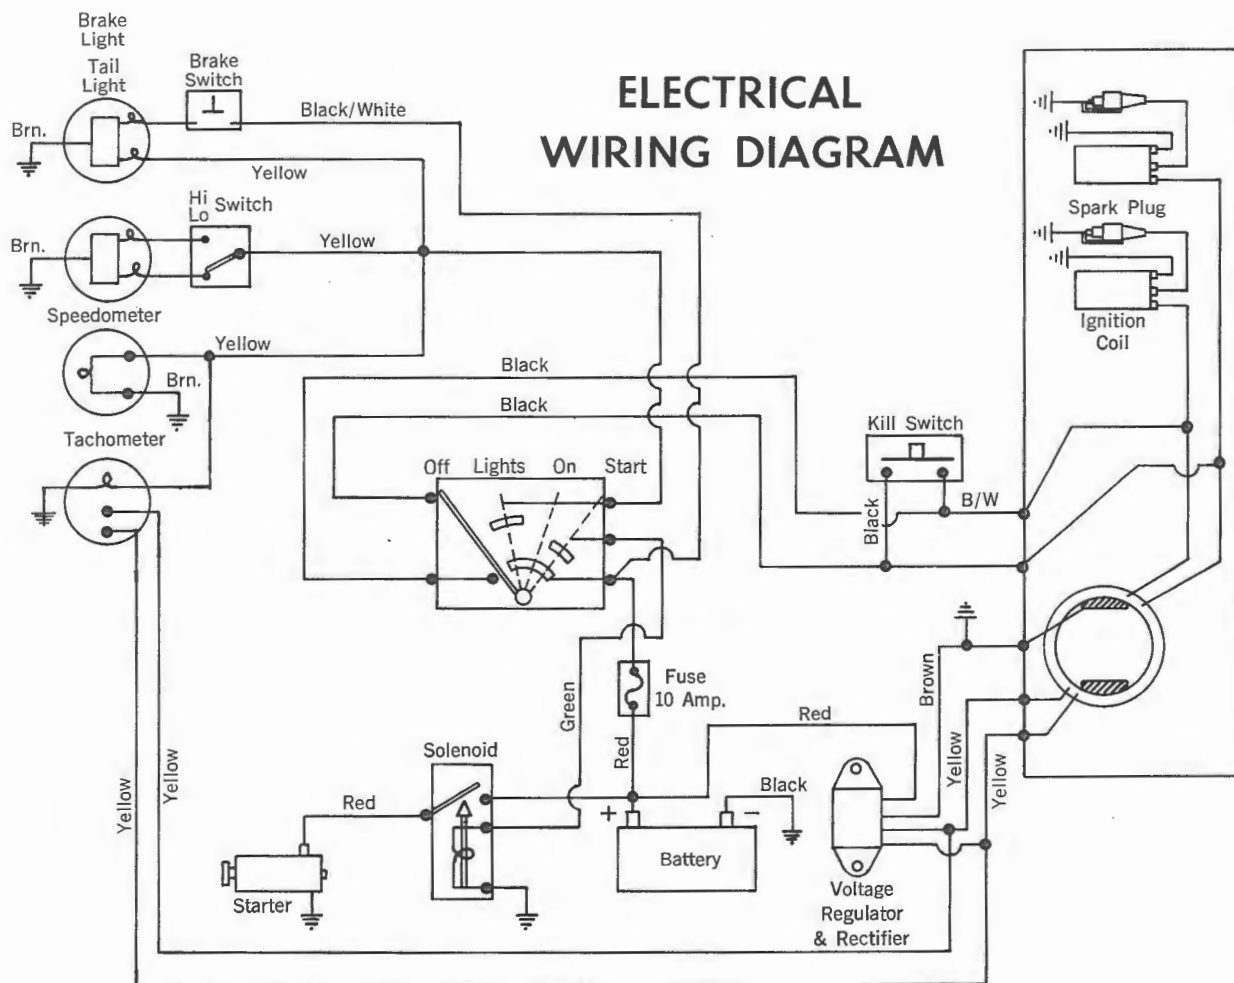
ELECTRICAL WIRING DIAGRAM

Brake Light
Tail Light
Brake Switch
Brn.
Black/White
Yellow
Hi
Lo
Switch
Brn.
Yellow
Speedometer
Yellow
Brn.
Tachometer
Black
Black
Off
Lights
On
Start
Kill Switch
Black
B/W
Spark Plug
Ignition Coil
Green
Fuse 10 Amp.
Red
Red
Brown
Yellow
Yellow
Yellow
Yellow
Solenoid
Red
+
−
Black
Battery
Starter
Voltage Regulator & Rectifier